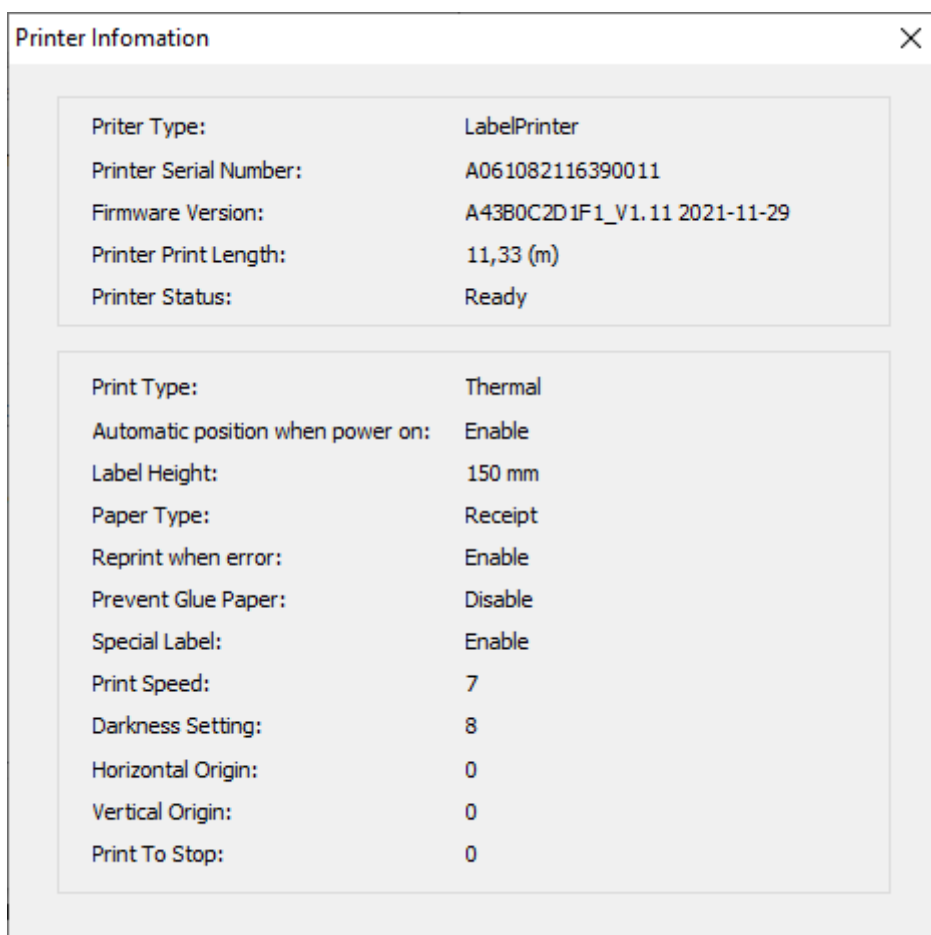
Printer Infomation

×

Priter Type: LabelPrinter
Printer Serial Number: A061082116390011
Firmware Version: A43B0C2D1F1_V1.11 2021-11-29
Printer Print Length: 11,33 (m)
Printer Status: Ready

Print Type: Thermal
Automatic position when power on: Enable
Label Height: 150 mm
Paper Type: Receipt
Reprint when error: Enable
Prevent Glue Paper: Disable
Special Label: Enable
Print Speed: 7
Darkness Setting: 8
Horizontal Origin: 0
Vertical Origin: 0
Print To Stop: 0